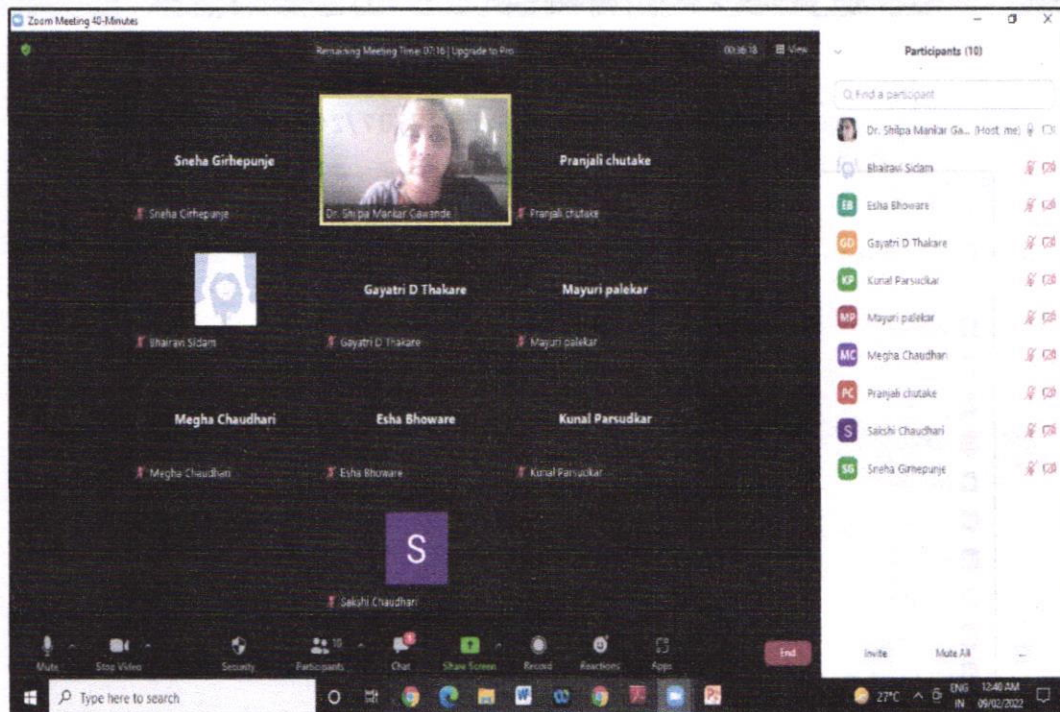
Zoom Meeting 40-Minutes

Remaining Meeting Time: 07:16 | Upgrade to Pro

00:36:18 View

Participants (10)

Find a participant

Dr. Shilpa Mankar Ga... (Host, me)

Bhairavi Sidam

EB Esha Bhoware

GD Gayatri D Thakare

KP Kunal Parsudkar

MP Mayuri palekar

MC Megha Chaudhari

PC Pranjali chutake

S Sakshi Chaudhari

SG Sneha Girhepunje

Sneha Girhepunje

Sneha Girhepunje

Dr. Shilpa Mankar Gawande

Pranjali chutake

Pranjali chutake

Bhairavi Sidam

Gayatri D Thakare

Gayatri D Thakare

Mayuri palekar

Mayuri palekar

Megha Chaudhari

Megha Chaudhari

Esha Bhoware

Esha Bhoware

Kunal Parsudkar

Kunal Parsudkar

S

Sakshi Chaudhari

Mute Stop Video Security Participants 10 Chat Share Screen Record Reactions Apps End

Invite Mute All

Type here to search

27°C ENG IN 12:40 AM 09/02/2022